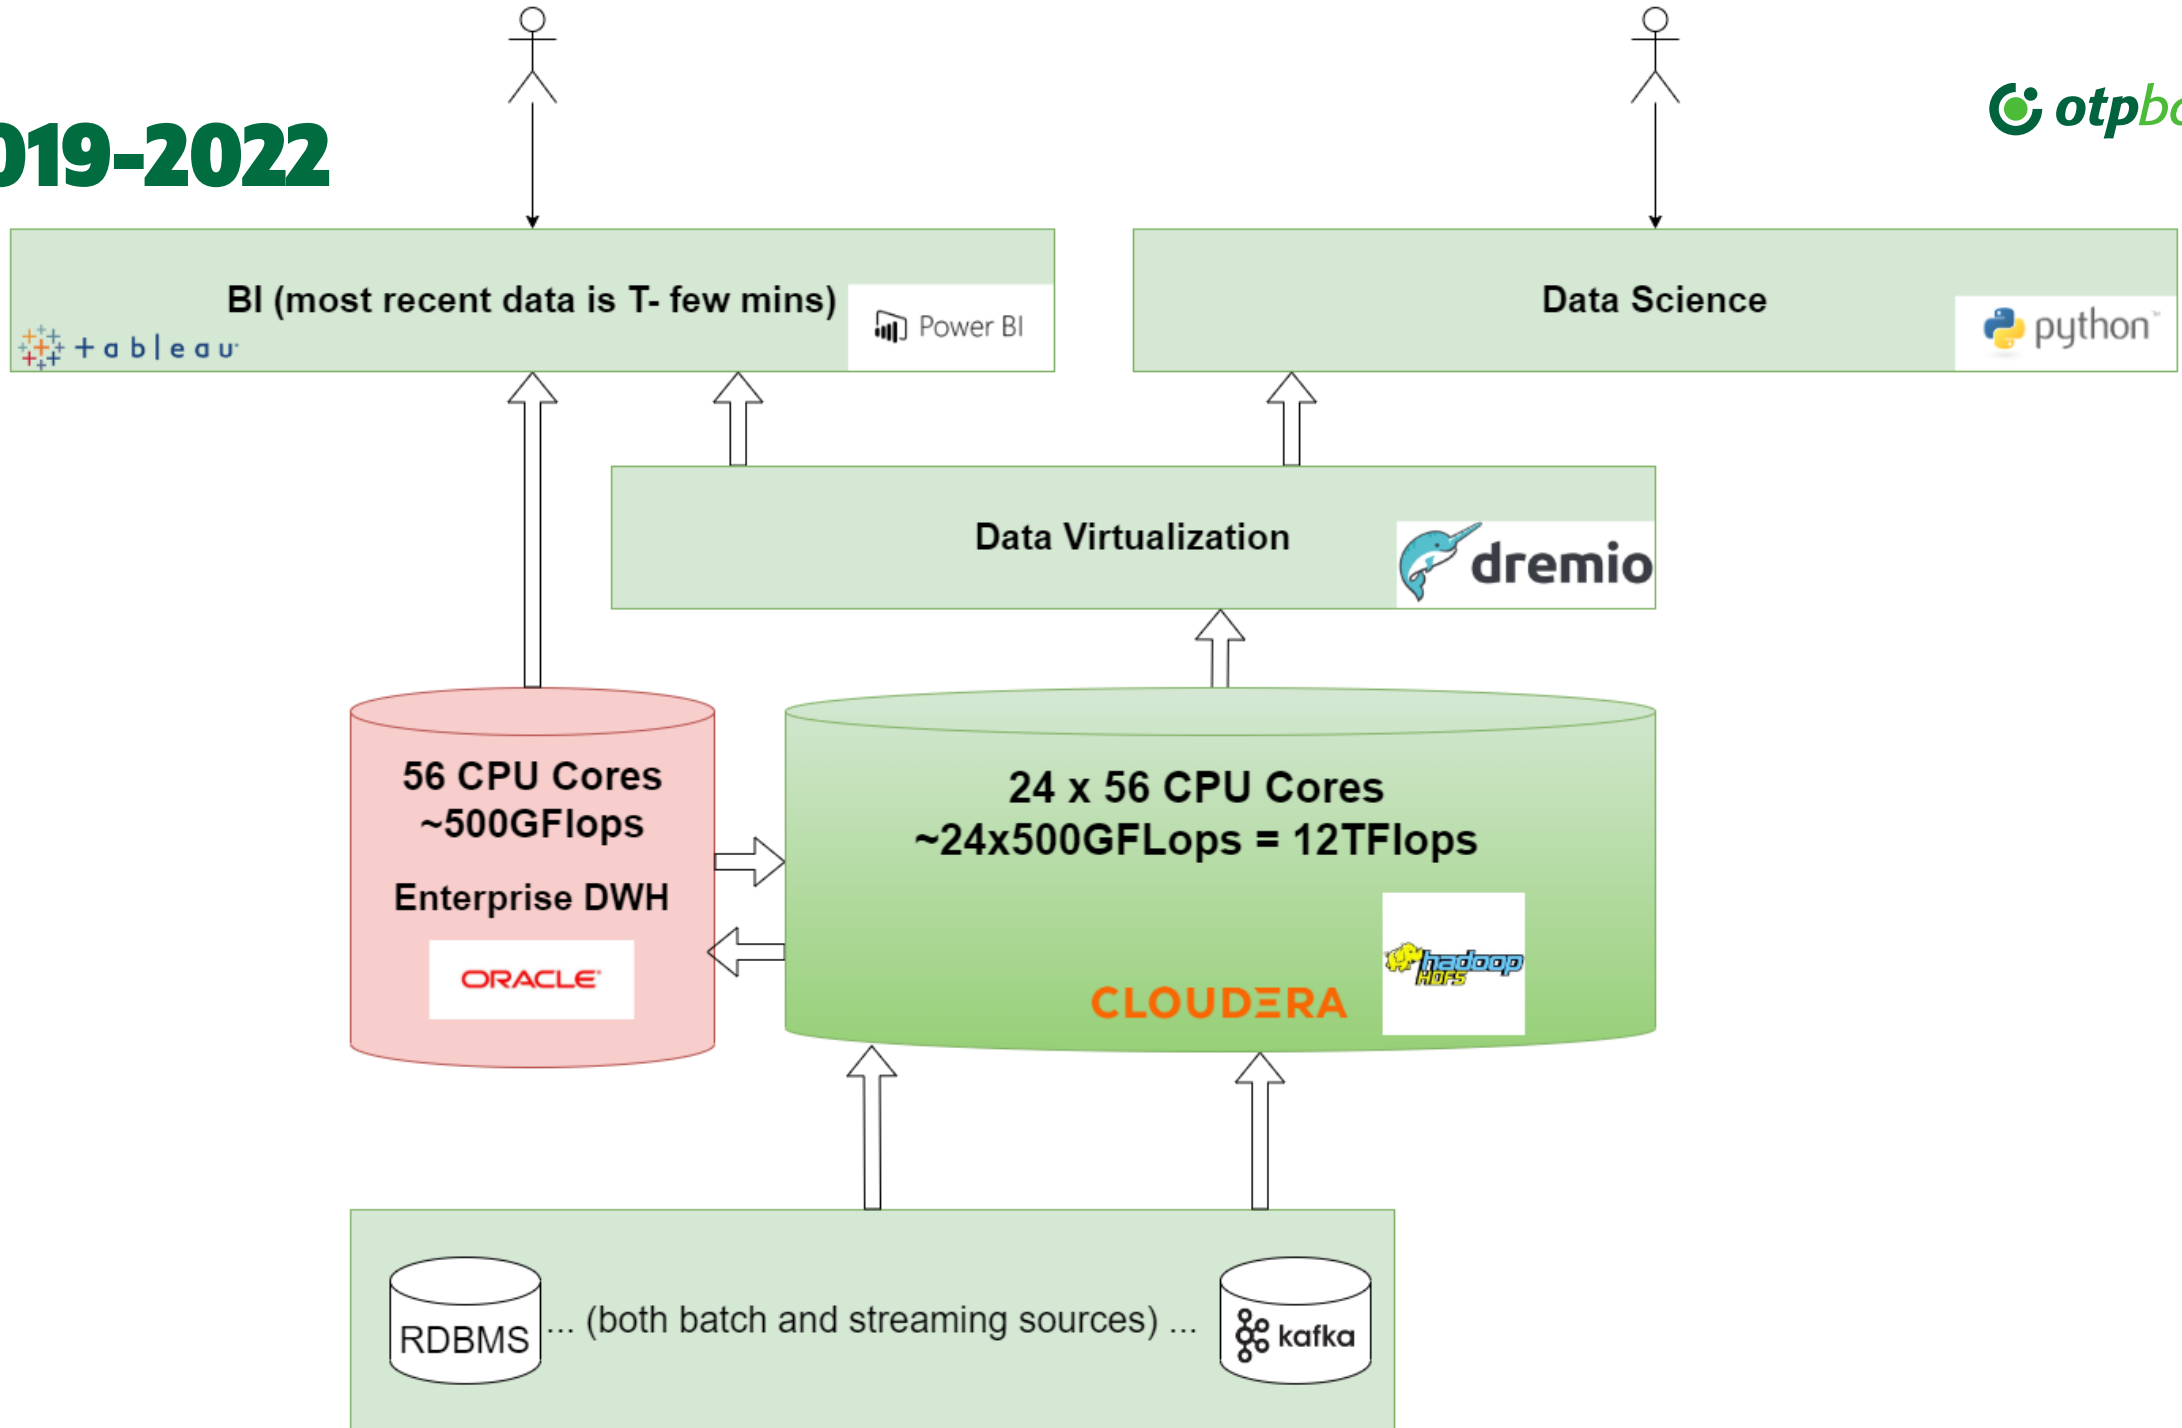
019-2022

otpb

BI (most recent data is T- few mins)

Power BI

+ a b | e a u

Data Science

python

Data Virtualization

dremio

56 CPU Cores
~500GFlops

Enterprise DWH

ORACLE

24 x 56 CPU Cores
~24x500GFLops = 12TFlops

hadoop HDFS

CLOUDERA

RDBMS

... (both batch and streaming sources) ...

kafka